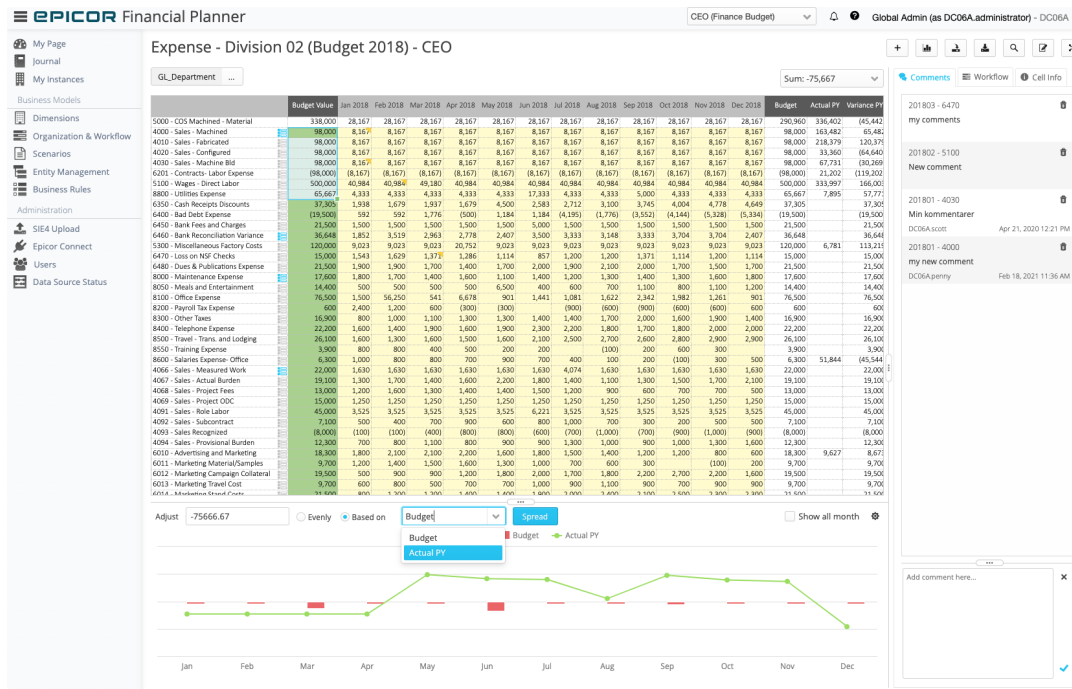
epicor Financial Planner

CEO (Finance Budget)

Global Admin (as DC06A.administrator) - DC06A

My Page
Journal
My Instances
Business Models
Dimensions
Organization & Workflow
Scenarios
Entity Management
Business Rules
Administration
SIE4 Upload
Epicor Connect
Users
Data Source Status

Expense - Division 02 (Budget 2018) - CEO

GL_Department ...

Sum: -75,667

| | Budget Value | Jan 2018 | Feb 2018 | Mar 2018 | Apr 2018 | May 2018 | Jun 2018 | Jul 2018 | Aug 2018 | Sep 2018 | Oct 2018 | Nov 2018 | Dec 2018 | Budget | Actual PY | Variance PY |
|---|---|---|---|---|---|---|---|---|---|---|---|---|---|---|---|---|
| 5000 - COS Machined - Material | 338,000 | 28,167 | 28,167 | 28,167 | 28,167 | 28,167 | 28,167 | 28,167 | 28,167 | 28,167 | 28,167 | 28,167 | 28,167 | 290,960 | 336,402 | (45,442 |
| 4000 - Sales - Machined | 98,000 | 8,167 | 8,167 | 8,167 | 8,167 | 8,167 | 8,167 | 8,167 | 8,167 | 8,167 | 8,167 | 8,167 | 8,167 | 98,000 | 163,482 | 65,482 |
| 4010 - Sales - Fabricated | 98,000 | 8,167 | 8,167 | 8,167 | 8,167 | 8,167 | 8,167 | 8,167 | 8,167 | 8,167 | 8,167 | 8,167 | 8,167 | 98,000 | 218,379 | 120,379 |
| 4020 - Sales - Configured | 98,000 | 8,167 | 8,167 | 8,167 | 8,167 | 8,167 | 8,167 | 8,167 | 8,167 | 8,167 | 8,167 | 8,167 | 8,167 | 98,000 | 33,360 | (64,640 |
| 4030 - Sales - Machine Bld | 98,000 | 8,167 | 8,167 | 8,167 | 8,167 | 8,167 | 8,167 | 8,167 | 8,167 | 8,167 | 8,167 | 8,167 | 8,167 | 98,000 | 67,731 | (30,269 |
| 6201 - Contracts- Labor Expense | (98,000) | (8,167) | (8,167) | (8,167) | (8,167) | (8,167) | (8,167) | (8,167) | (8,167) | (8,167) | (8,167) | (8,167) | (8,167) | (98,000) | 21,202 | (119,202 |
| 5100 - Wages - Direct Labor | 500,000 | 40,984 | 40,984 | 49,180 | 40,984 | 40,984 | 40,984 | 40,984 | 40,984 | 40,984 | 40,984 | 40,984 | 40,984 | 500,000 | 333,997 | 166,003 |
| 8800 - Utilities Expense | 65,667 | 4,333 | 4,333 | 4,333 | 4,333 | 4,333 | 17,333 | 4,333 | 4,333 | 5,000 | 4,333 | 4,333 | 4,333 | 65,667 | 7,895 | 57,772 |
| 6350 - Cash Receipts Discounts | 37,305 | 1,938 | 1,679 | 1,937 | 1,679 | 4,500 | 2,583 | 2,712 | 3,100 | 3,745 | 4,004 | 4,778 | 4,649 | 37,305 | | 37,305 |
| 6400 - Bad Debt Expense | (19,500) | 592 | 592 | 1,776 | (500) | 1,184 | 1,184 | (4,195) | (1,776) | (3,552) | (4,144) | (5,328) | (5,334) | (19,500) | | (19,500 |
| 6450 - Bank Fees and Charges | 21,500 | 1,500 | 1,500 | 1,500 | 1,500 | 1,500 | 5,000 | 1,500 | 1,500 | 1,500 | 1,500 | 1,500 | 1,500 | 21,500 | | 21,500 |
| 6460 - Bank Reconciliation Variance | 36,648 | 1,852 | 3,519 | 2,963 | 2,778 | 2,407 | 3,500 | 3,333 | 3,148 | 3,333 | 3,704 | 3,704 | 2,407 | 36,648 | | 36,648 |
| 5300 - Miscellaneous Factory Costs | 120,000 | 9,023 | 9,023 | 9,023 | 20,752 | 9,023 | 9,023 | 9,023 | 9,023 | 9,023 | 9,023 | 9,023 | 9,023 | 120,000 | 6,781 | 113,219 |
| 6470 - Loss on NSF Checks | 15,000 | 1,543 | 1,629 | 1,371 | 1,286 | 1,114 | 857 | 1,200 | 1,200 | 1,371 | 1,114 | 1,200 | 1,114 | 15,000 | | 15,000 |
| 6480 - Dues & Publications Expense | 21,500 | 1,900 | 1,900 | 1,700 | 1,400 | 1,700 | 2,000 | 1,900 | 2,100 | 2,000 | 1,700 | 1,500 | 1,700 | 21,500 | | 21,500 |
| 8000 - Maintenance Expense | 17,600 | 1,800 | 1,700 | 1,400 | 1,600 | 1,100 | 1,400 | 1,200 | 1,300 | 1,400 | 1,300 | 1,600 | 1,800 | 17,600 | | 17,600 |
| 8050 - Meals and Entertainment | 14,400 | 500 | 500 | 500 | 500 | 6,500 | 400 | 600 | 700 | 1,100 | 800 | 1,100 | 2,000 | 14,400 | | 14,400 |
| 8100 - Office Expense | 76,500 | 1,500 | 56,250 | 541 | 6,678 | 901 | 1,441 | 1,081 | 1,622 | 2,342 | 1,982 | 1,261 | 901 | 76,500 | | 76,500 |
| 8200 - Payroll Tax Expense | 600 | 2,400 | 1,200 | 600 | (300) | (300) | | (900) | (600) | (900) | (600) | (600) | 600 | 600 | | 600 |
| 8300 - Other Taxes | 16,900 | 800 | 1,000 | 1,100 | 1,300 | 1,300 | 1,400 | 1,400 | 1,700 | 2,000 | 1,600 | 1,600 | 1,400 | 16,900 | | 16,900 |
| 8400 - Telephone Expense | 22,200 | 1,600 | 1,400 | 1,900 | 1,600 | 1,900 | 2,300 | 2,200 | 1,800 | 1,700 | 1,800 | 2,000 | 2,000 | 22,200 | | 22,200 |
| 8500 - Travel - Trans. and Lodging | 26,100 | 1,600 | 1,300 | 1,600 | 1,500 | 1,600 | 2,100 | 2,500 | 2,700 | 2,600 | 2,800 | 2,900 | 2,900 | 26,100 | | 26,100 |
| 8550 - Training Expense | 3,900 | 800 | 800 | 400 | 500 | 200 | 200 | | (100) | 200 | 600 | 300 | | 3,900 | | 3,900 |
| 8600 - Salaries Expense- Office | 6,300 | 1,000 | 800 | 800 | 700 | 900 | 700 | 400 | 100 | 200 | (100) | 300 | 500 | 6,300 | 51,844 | (45,544 |
| 4066 - Sales - Measured Work | 22,000 | 1,630 | 1,630 | 1,630 | 1,630 | 1,630 | 1,630 | 4,074 | 1,630 | 1,630 | 1,630 | 1,630 | 1,630 | 22,000 | | 22,000 |
| 4067 - Sales - Actual Burden | 19,100 | 1,300 | 1,700 | 1,400 | 1,600 | 2,200 | 1,800 | 1,400 | 1,100 | 1,300 | 1,500 | 1,700 | 2,100 | 19,100 | | 19,100 |
| 4068 - Sales - Project Fees | 13,000 | 1,200 | 1,000 | 900 | 1,400 | 1,300 | 1,200 | 900 | 600 | 700 | 700 | 500 | 500 | 13,000 | | 13,000 |
| 4069 - Sales - Project ODC | 15,000 | 1,250 | 1,250 | 1,250 | 1,250 | 1,250 | 1,250 | 1,250 | 1,250 | 1,250 | 1,250 | 1,250 | 1,250 | 15,000 | | 15,000 |
| 4091 - Sales - Role Labor | 45,000 | 3,525 | 3,525 | 3,525 | 3,525 | 3,525 | 6,221 | 3,525 | 3,525 | 3,525 | 3,525 | 3,525 | 3,525 | 45,000 | | 45,000 |
| 4092 - Sales - Subcontract | 7,100 | 500 | 400 | 700 | 900 | 600 | 800 | 1,000 | 700 | 300 | 200 | 500 | 500 | 7,100 | | 7,100 |
| 4093 - Sales Recognized | (8,000) | (100) | (400) | (800) | (800) | (800) | (600) | (700) | (1,000) | (700) | (900) | (1,000) | (900) | (8,000) | | (8,000 |
| 4094 - Sales - Provisional Burden | 12,300 | 700 | 800 | 1,100 | 800 | 900 | 900 | 1,300 | 1,000 | 900 | 1,000 | 1,300 | 1,600 | 12,300 | | 12,300 |
| 6010 - Advertising and Marketing | 18,300 | 1,800 | 2,100 | 2,100 | 2,200 | 1,600 | 1,800 | 1,500 | 1,400 | 1,200 | 1,200 | 800 | 600 | 18,300 | 9,627 | 8,673 |
| 6011 - Marketing Material/Samples | 9,700 | 1,200 | 1,400 | 1,500 | 1,600 | 1,300 | 1,000 | 700 | 600 | 300 | | (100) | 200 | 9,700 | | 9,700 |
| 6012 - Marketing Campaign Collateral | 19,500 | 500 | 900 | 900 | 1,200 | 1,800 | 2,000 | 1,700 | 1,800 | 2,200 | 2,700 | 2,200 | 1,600 | 19,500 | | 19,500 |
| 6013 - Marketing Travel Cost | 9,700 | 600 | 800 | 500 | 700 | 700 | 1,000 | 900 | 1,100 | 900 | 700 | 900 | 900 | 9,700 | | 9,700 |
| 6014 - Marketing Stand Costs | 21,500 | 800 | 1,200 | 1,200 | 1,400 | 1,500 | 2,000 | 2,400 | 2,100 | 2,500 | 2,300 | 2,100 | 2,100 | 21,500 | | 21,500 |

Adjust -75666.67 Evenly Based on Budget Spread

Budget
Actual PY

Budget Actual PY

Show all month

Jan Feb Mar Apr May Jun Jul Aug Sep Oct Nov Dec

Comments Workflow Cell Info

201803 - 6470
my comments

201802 - 5100
New comment

201801 - 4030
Min kommentarer
DC06A.scott Apr 21, 2020 12:21 PM

201801 - 4000
my new comment
DC06A.penny Feb 18, 2021 11:36 AM

Add comment here...